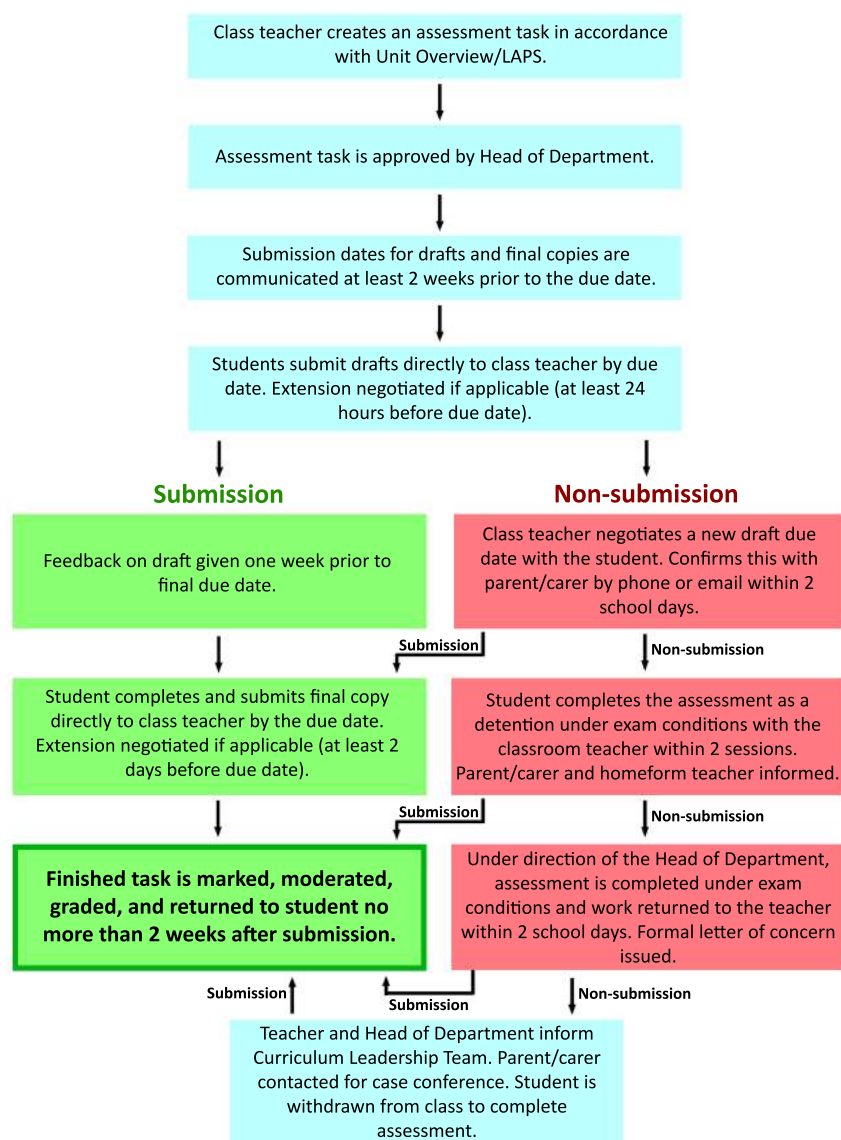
Class teacher creates an assessment task in accordance with Unit Overview/LAPS.

Assessment task is approved by Head of Department.

Submission dates for drafts and final copies are communicated at least 2 weeks prior to the due date.

Students submit drafts directly to class teacher by due date. Extension negotiated if applicable (at least 24 hours before due date).

Submission

Non-submission

Feedback on draft given one week prior to final due date.

Class teacher negotiates a new draft due date with the student. Confirms this with parent/carer by phone or email within 2 school days.

Submission

Non-submission

Student completes and submits final copy directly to class teacher by the due date. Extension negotiated if applicable (at least 2 days before due date).

Student completes the assessment as a detention under exam conditions with the classroom teacher within 2 sessions. Parent/carer and homeform teacher informed.

Submission

Non-submission

Finished task is marked, moderated, graded, and returned to student no more than 2 weeks after submission.

Under direction of the Head of Department, assessment is completed under exam conditions and work returned to the teacher within 2 school days. Formal letter of concern issued.

Submission

Submission

Non-submission

Teacher and Head of Department inform Curriculum Leadership Team. Parent/carer contacted for case conference. Student is withdrawn from class to complete assessment.